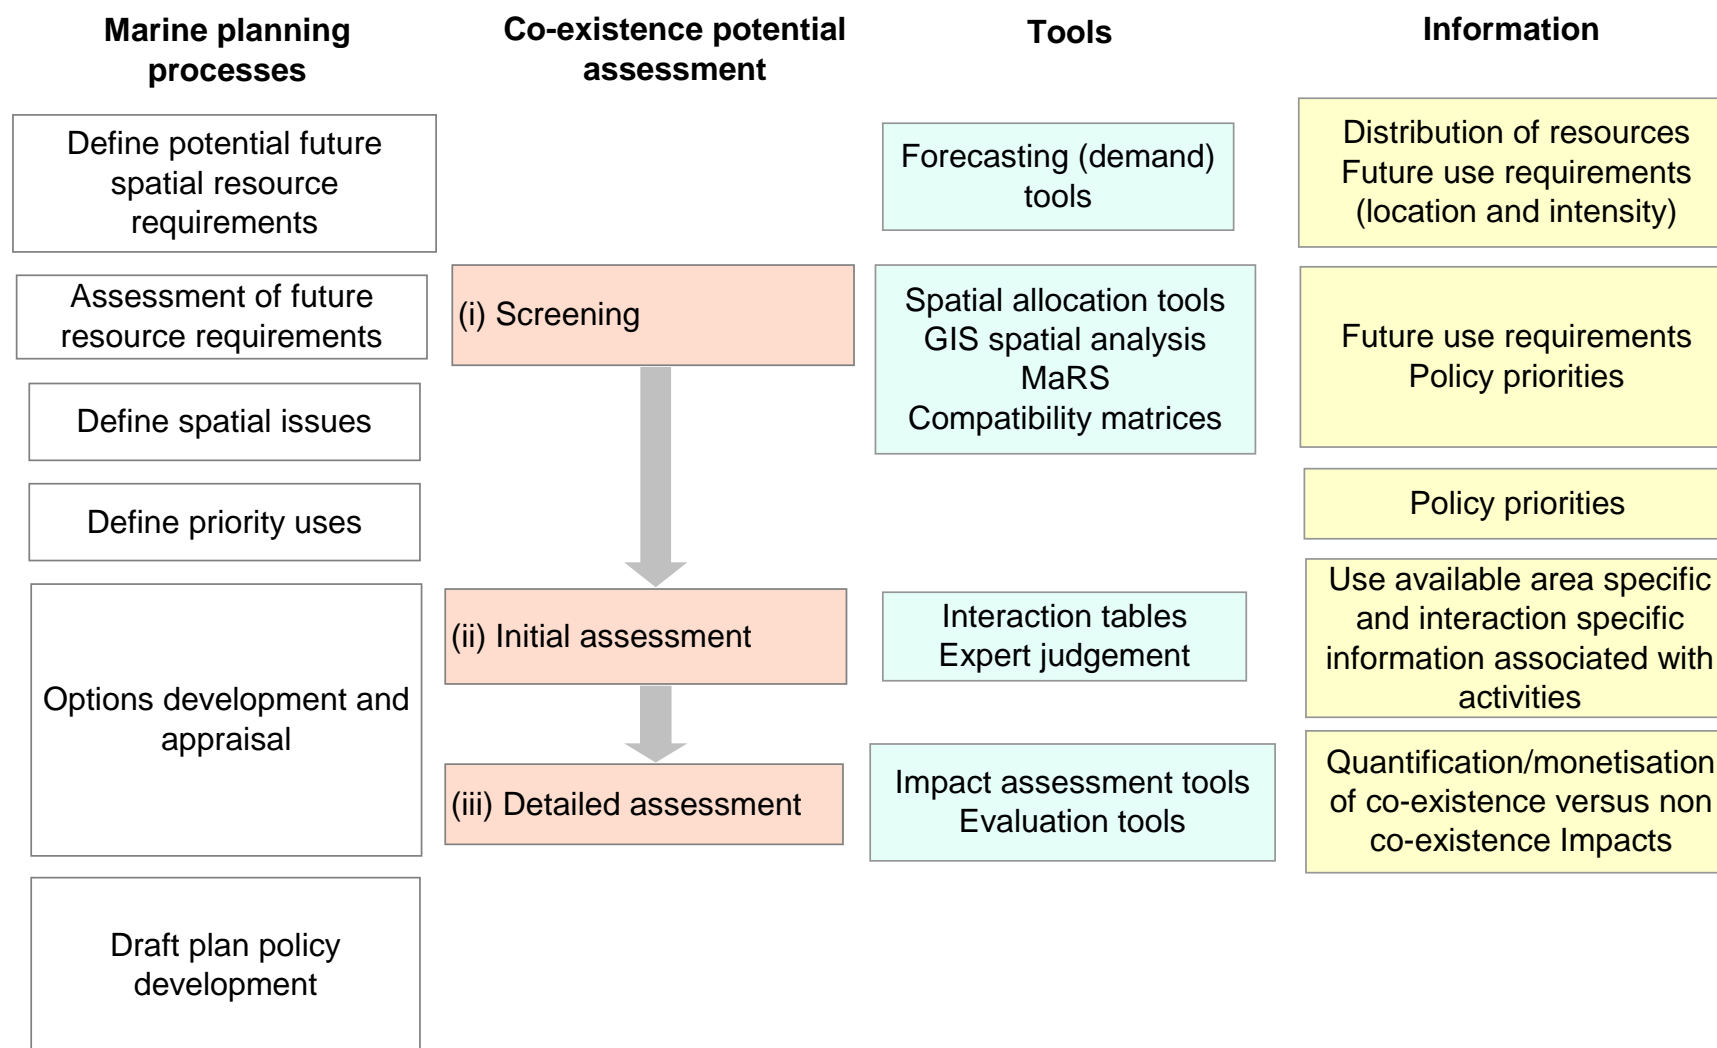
Marine planning processes

Define potential future spatial resource requirements

Assessment of future resource requirements

Define spatial issues

Define priority uses

Options development and appraisal

Draft plan policy development

Co-existence potential assessment

(i) Screening

(ii) Initial assessment

(iii) Detailed assessment

Tools

Forecasting (demand) tools

Spatial allocation tools
GIS spatial analysis
MaRS
Compatibility matrices

Interaction tables
Expert judgement

Impact assessment tools
Evaluation tools

Information

Distribution of resources
Future use requirements (location and intensity)

Future use requirements
Policy priorities

Policy priorities

Use available area specific and interaction specific information associated with activities

Quantification/monetisation of co-existence versus non co-existence Impacts